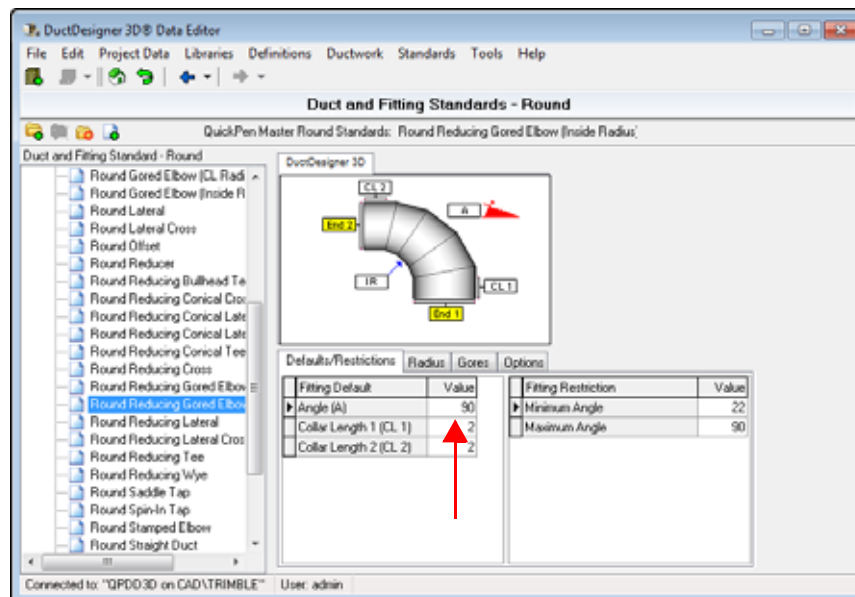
DuctDesigner 3D® Data Editor

File Edit Project Data Libraries Definitions Ductwork Standards Tools Help

Duct and Fitting Standards - Round

QuickPen Master Round Standards: Round Reducing Gored Elbow (Inside Radius)

Duct and Fitting Standard - Round

Round Gored Elbow (CL Radi
Round Gored Elbow (Inside R
Round Lateral
Round Lateral Cross
Round Offset
Round Reducer
Round Reducing Bullhead Te
Round Reducing Conical Cro
Round Reducing Conical Late
Round Reducing Conical Late
Round Reducing Conical Tee
Round Reducing Cross
Round Reducing Gored Elbo
Round Reducing Gored Elbo
Round Reducing Lateral
Round Reducing Lateral Cros
Round Reducing Tee
Round Reducing Wye
Round Saddle Tap
Round Spin-In Tap
Round Stamped Elbow
Round Straight Duct

DuctDesigner 3D

CL 2
A
End 2
IR
CL 1
End 1

Defaults/Restrictions Radius Gores Options

| Fitting Default | Value |
|---|---|
| Angle (A) | 90 |
| Collar Length 1 (CL 1) | 2 |
| Collar Length 2 (CL 2) | 2 |

| Fitting Restriction | Value |
|---|---|
| Minimum Angle | 22 |
| Maximum Angle | 90 |

Connected to: "QPDD3D on CAD\TRIMBLE" User: admin